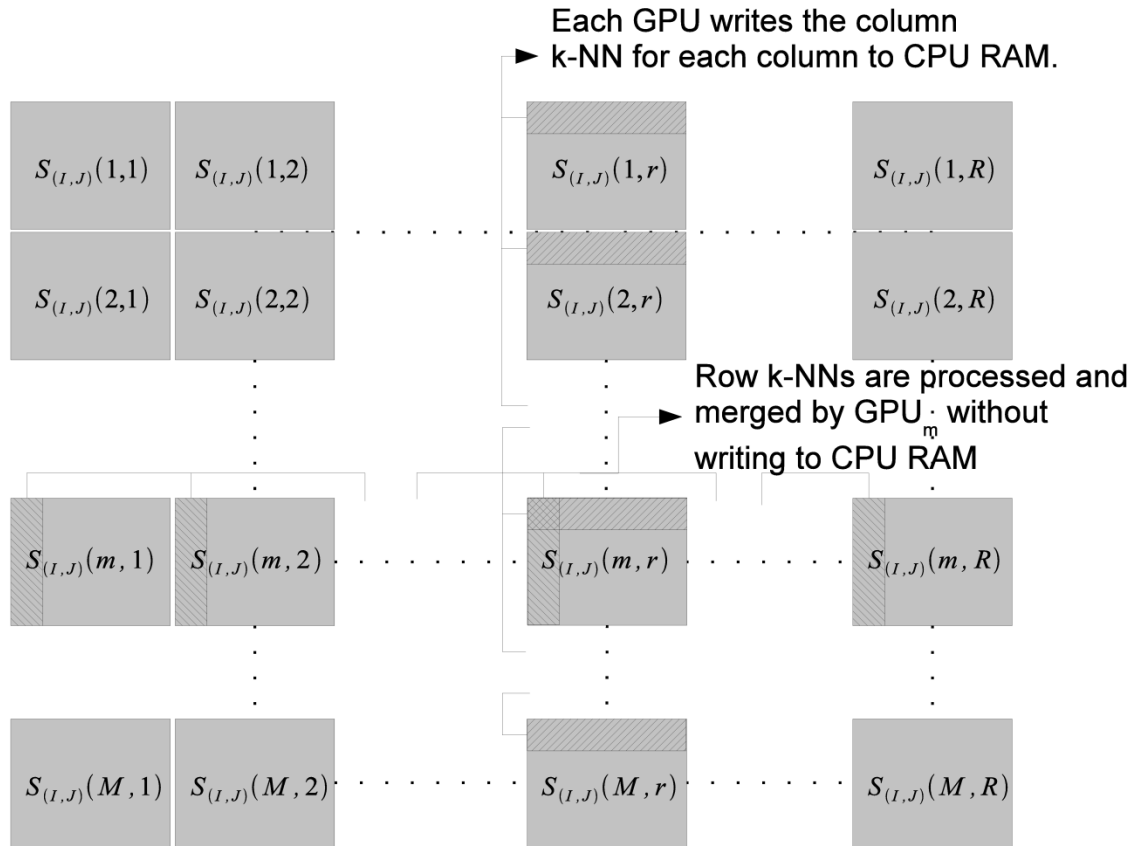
Each GPU writes the column k-NN for each column to CPU RAM.

$S_{(I,J)}(1,1)$ $S_{(I,J)}(1,2)$ $S_{(I,J)}(1,r)$ $S_{(I,J)}(1,R)$

$S_{(I,J)}(2,1)$ $S_{(I,J)}(2,2)$ $S_{(I,J)}(2,r)$ $S_{(I,J)}(2,R)$

Row k-NNs are processed and merged by GPU$_m$ without writing to CPU RAM

$S_{(I,J)}(m,1)$ $S_{(I,J)}(m,2)$ $S_{(I,J)}(m,r)$ $S_{(I,J)}(m,R)$

$S_{(I,J)}(M,1)$ $S_{(I,J)}(M,2)$ $S_{(I,J)}(M,r)$ $S_{(I,J)}(M,R)$